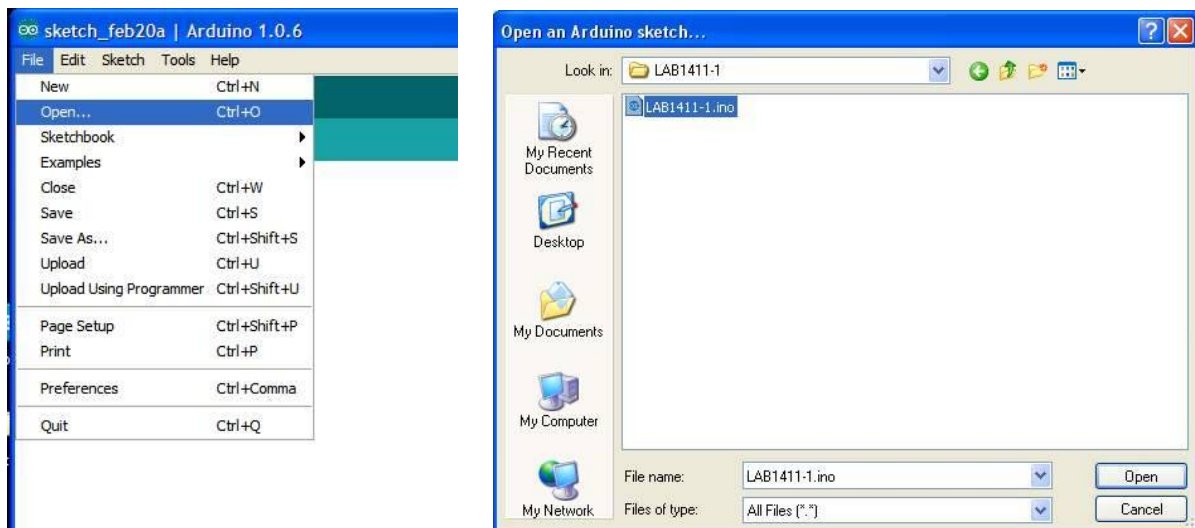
sketch_feb20a | Arduino 1.0.6

File Edit Sketch Tools Help

| | |
|---|---|
| New | Ctrl+N |
| Open... | Ctrl+O |
| Sketchbook | |
| Examples | |
| Close | Ctrl+W |
| Save | Ctrl+S |
| Save As... | Ctrl+Shift+S |
| Upload | Ctrl+U |
| Upload Using Programmer | Ctrl+Shift+U |
| Page Setup | Ctrl+Shift+P |
| Print | Ctrl+P |
| Preferences | Ctrl+Comma |
| Quit | Ctrl+Q |

Open an Arduino sketch...

Look in: LAB1411-1

LAB1411-1.ino

My Recent Documents

Desktop

My Documents

My Computer

My Network

File name: LAB1411-1.ino

Files of type: All Files (*.*)

Open

Cancel